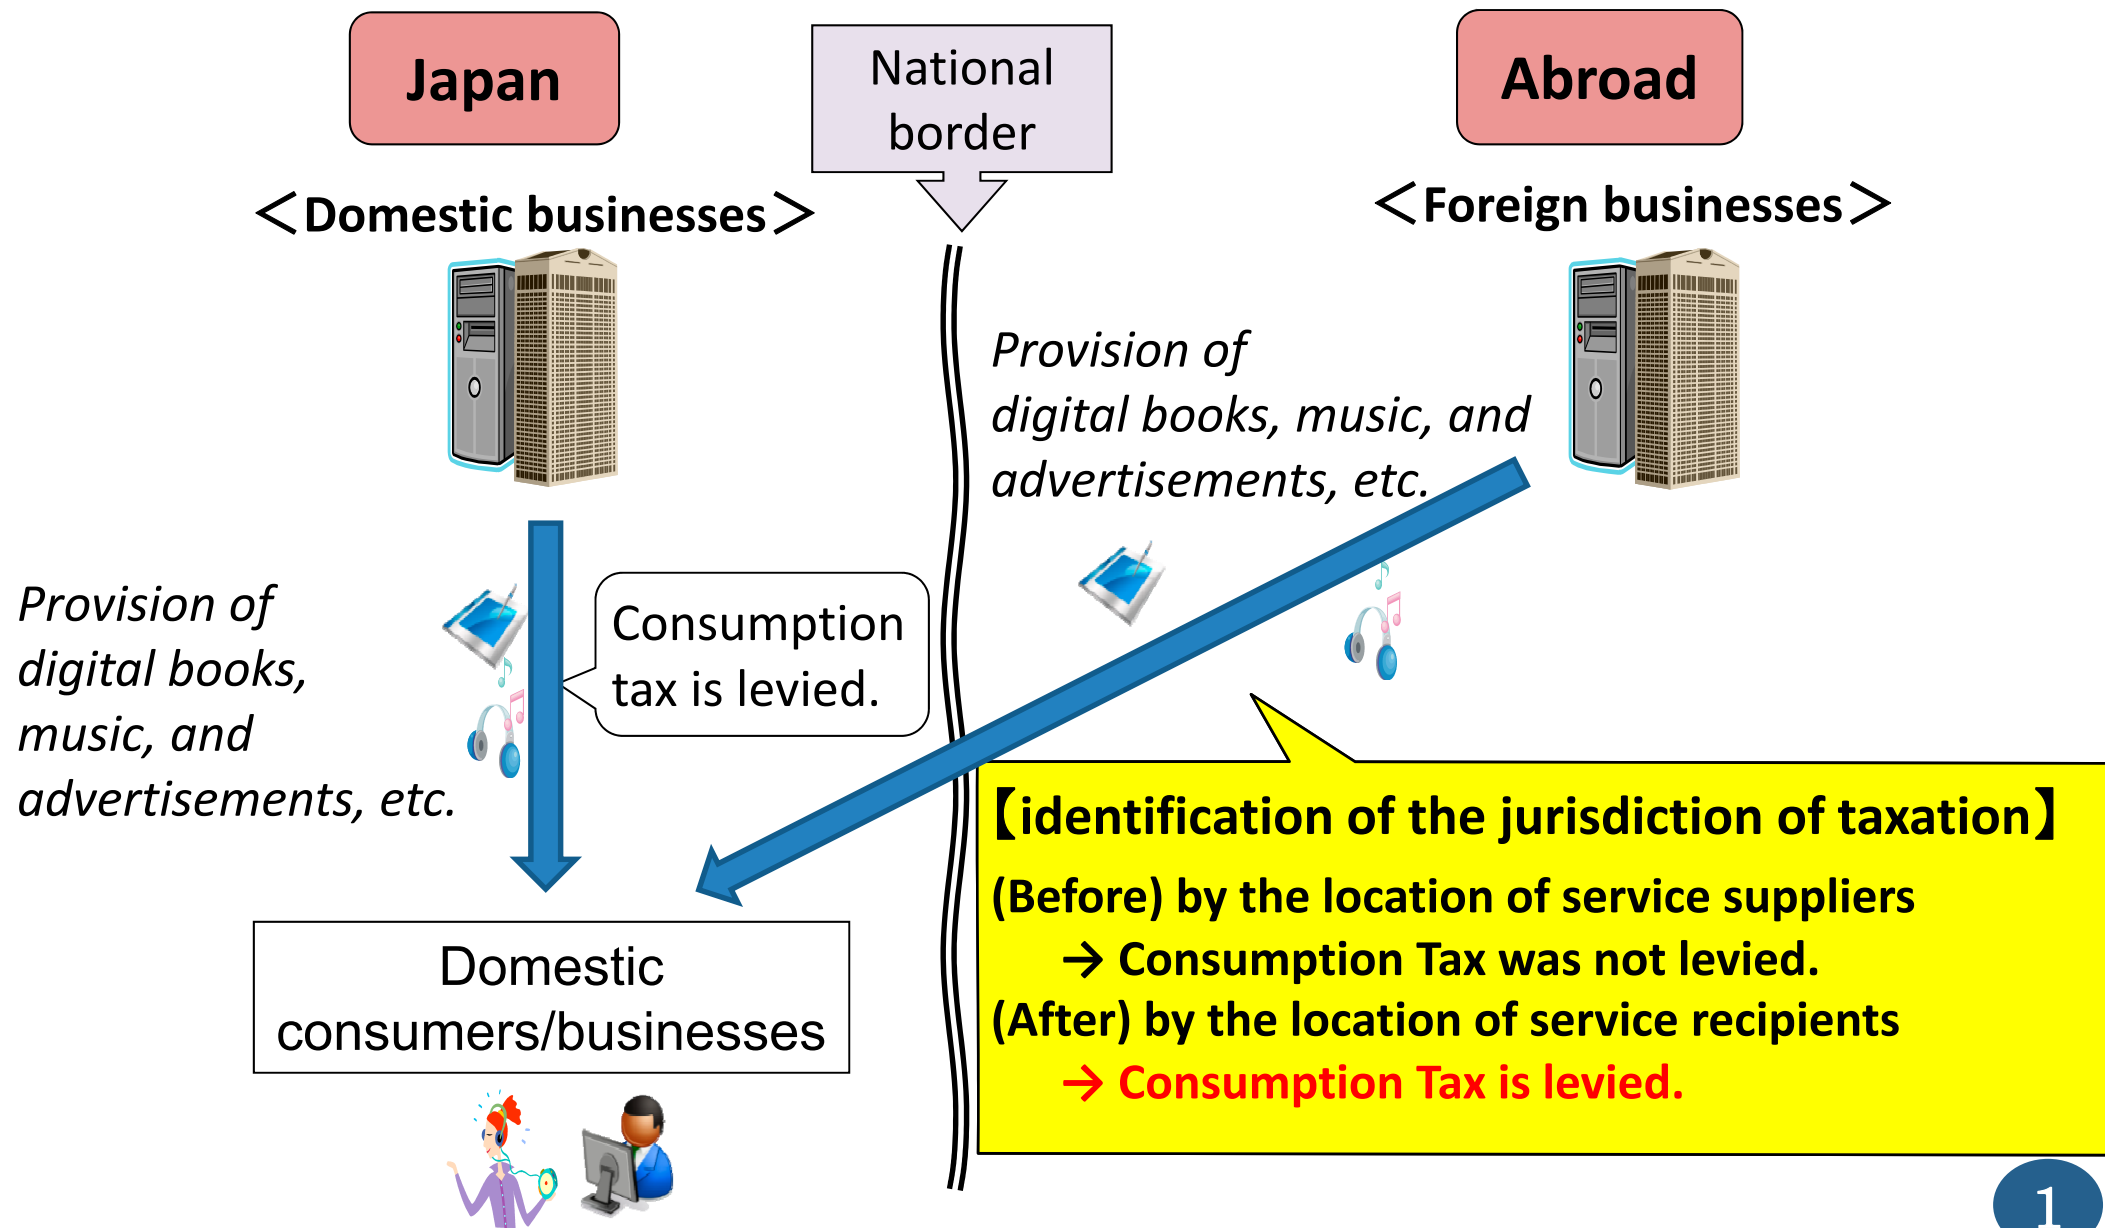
Japan

National border

Abroad

＜Domestic businesses＞

＜Foreign businesses＞

Provision of digital books, music, and advertisements, etc.

Provision of digital books, music, and advertisements, etc.

Consumption tax is levied.

【identification of the jurisdiction of taxation】

(Before) by the location of service suppliers
→ Consumption Tax was not levied.
(After) by the location of service recipients
→ Consumption Tax is levied.

Domestic consumers/businesses

1